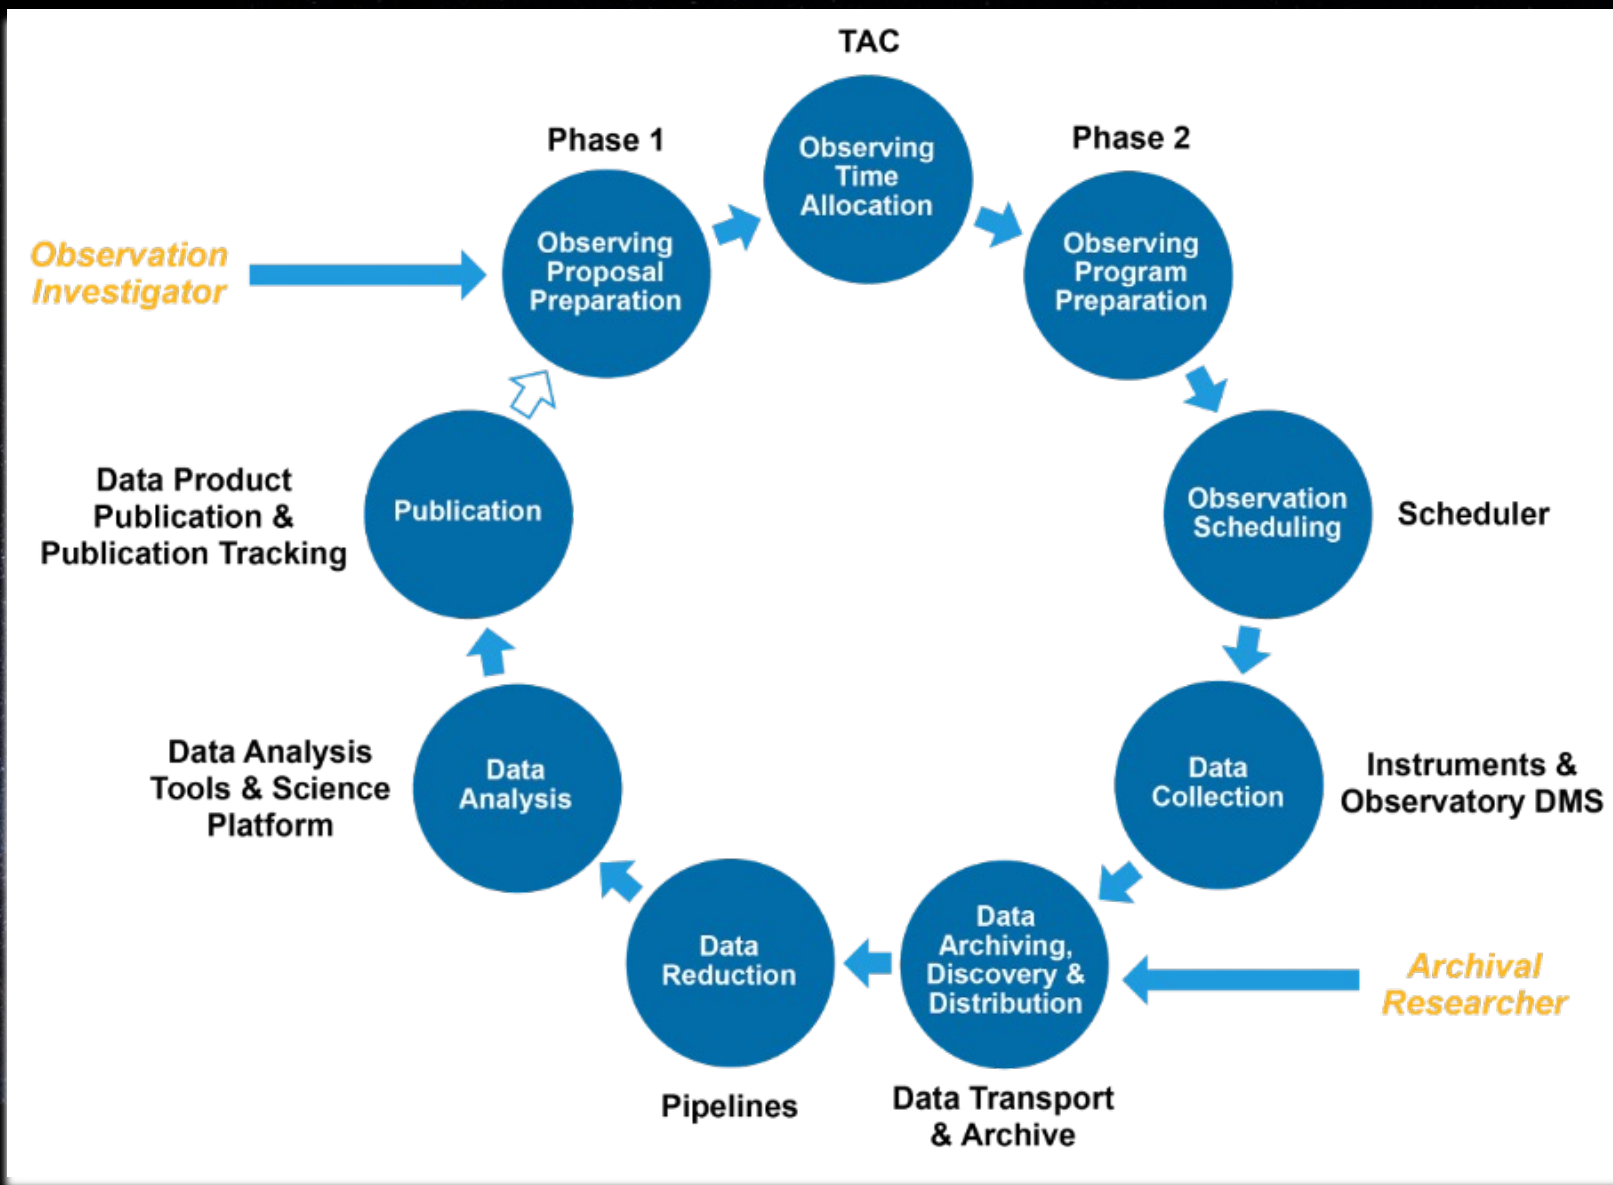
TAC

Observing Time Allocation

Phase 1

Observing Proposal Preparation

Phase 2

Observing Program Preparation

Observation Investigator

Observation Scheduling

Scheduler

Data Product Publication & Publication Tracking

Publication

Data Collection

Instruments & Observatory DMS

Data Analysis Tools & Science Platform

Data Analysis

Data Archiving, Discovery & Distribution

Archival Researcher

Data Reduction

Pipelines

Data Transport & Archive